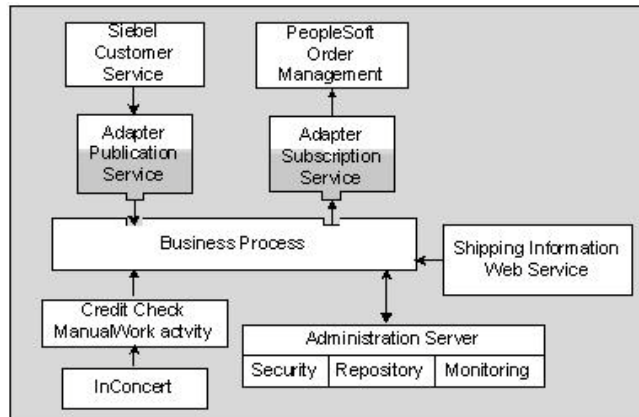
Siebel Customer Service

PeopleSoft Order Management

Adapter Publication Service

Adapter Subscription Service

Business Process

Shipping Information Web Service

Credit Check ManualWork actvity

Administration Server

Security

Repository

Monitoring

InConcert